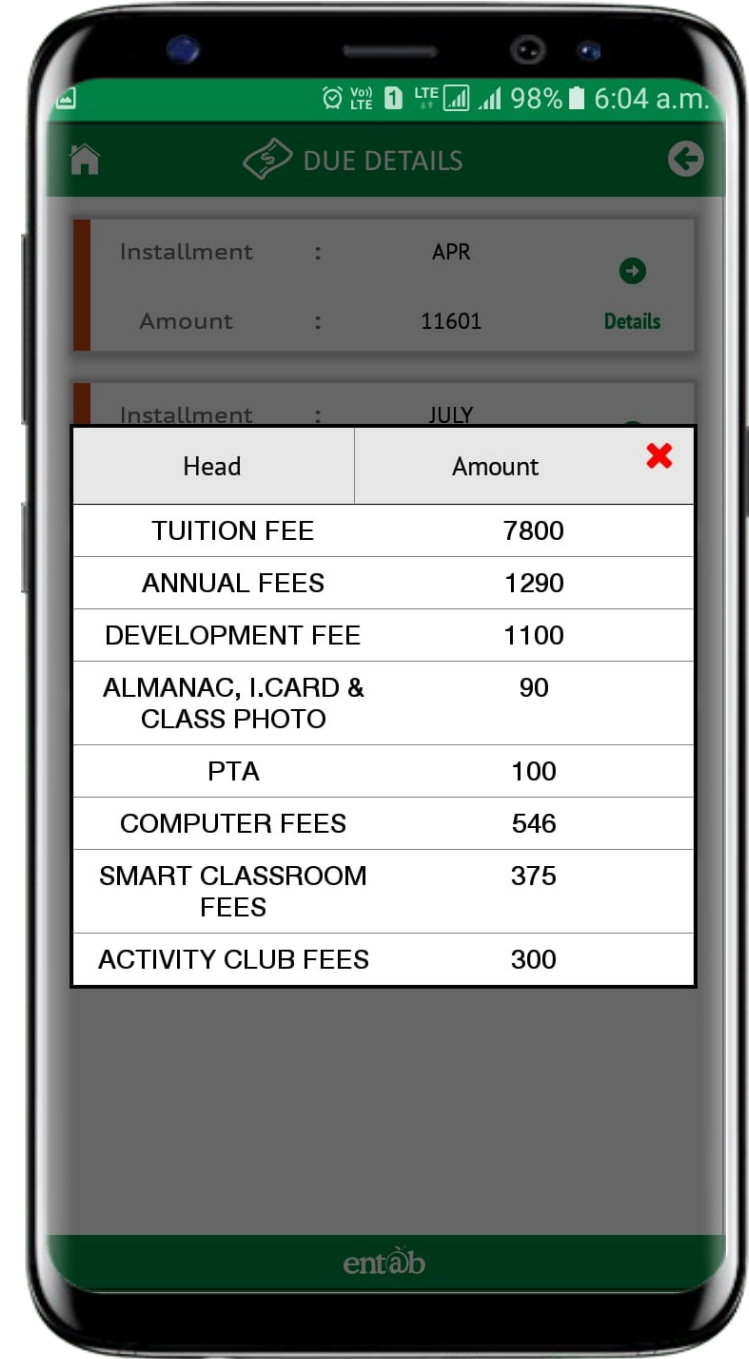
Vo) LTE 1 LTE 98% 6:04 a.m.

DUE DETAILS

Installment : APR

Amount : 11601

Details

Installment : JULY

| Head | Amount |
|---|---|
| TUITION FEE | 7800 |
| ANNUAL FEES | 1290 |
| DEVELOPMENT FEE | 1100 |
| ALMANAC, I.CARD & CLASS PHOTO | 90 |
| PTA | 100 |
| COMPUTER FEES | 546 |
| SMART CLASSROOM FEES | 375 |
| ACTIVITY CLUB FEES | 300 |

ent@b